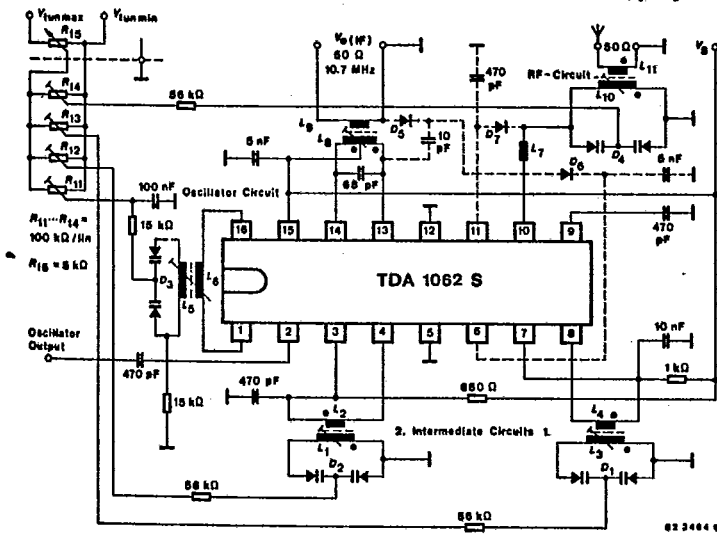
$V_{tunmax}$ $V_{tunmin}$

$R_{15}$

$R_{14}$

$R_{13}$

$R_{12}$

$R_{11}$

56 kΩ

$V_S$ (IF)
60 Ω
10.7 MHz

$L_9$

$L_8$

$D_5$

10 pF

68 pF

5 nF

470 pF

$D_7$

$L_7$

$D_6$

50 Ω

RF - Circuit

$L_{11}$

$L_{10}$

$D_4$

5 nF

$V_S$

100 nF

Oscillator Circuit

470 pF

$R_{11}...R_{14}$ = 100 kΩ /lin

$R_{15}$ = 5 kΩ

15 kΩ

$D_3$

$L_5$

$L_6$

16 15 14 13 12 11 10 9

TDA 1062 S

1 2 3 4 5 6 7 8

Oscillator Output

470 pF

15 kΩ

470 pF

e $L_2$

$L_1$

$D_2$

2. Intermediate Circuits 1.

560 Ω

10 nF

1 kΩ

$L_4$ e

$L_3$

$D_1$

56 kΩ

56 kΩ

82 2464 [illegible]